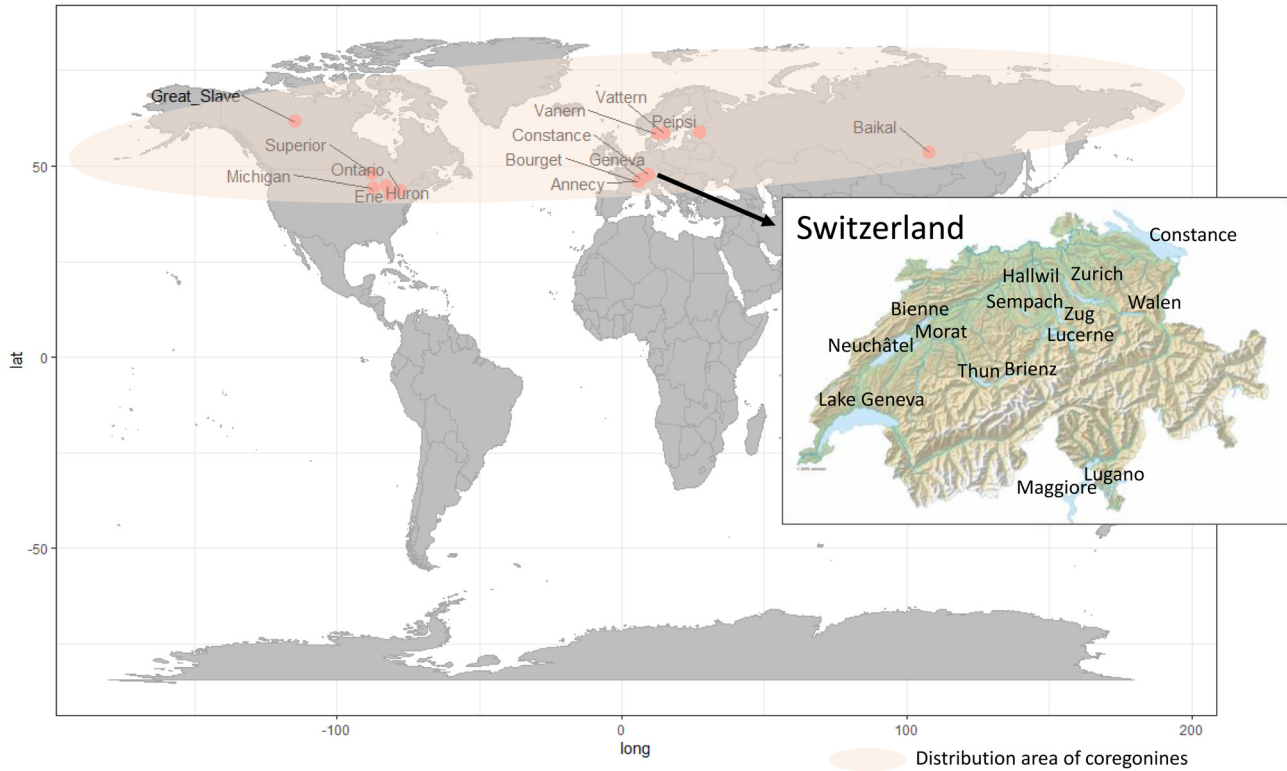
Great_Slave
Superior
Ontario
Michigan
Erie
Huron
Vanern
Vattern
Peipsi
Constance
Bourget
Geneva
Annecy
Baikal

Switzerland
Constance
Hallwil
Zurich
Sempach
Walen
Bienne
Zug
Morat
Lucerne
Neuchâtel
Thun
Brienz
Lake Geneva
Lugano
Maggiore

50
0
-50
lat
-100
0
100
200
long

Distribution area of coregonines